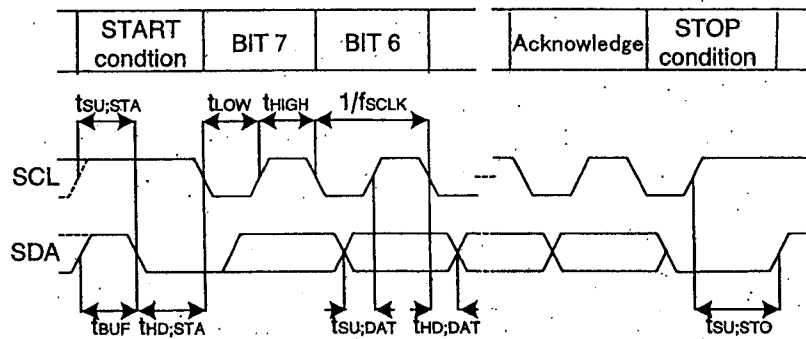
| START condtion | BIT 7 | BIT 6 | | Acknowledge | STOP condition |
|---|---|---|---|---|---|

$t_{SU;STA}$ $t_{LOW}$ $t_{HIGH}$ $1/f_{SCLK}$

SCL

SDA

$t_{BUF}$ $t_{HD;STA}$ $t_{SU;DAT}$ $t_{HD;DAT}$ $t_{SU;STO}$